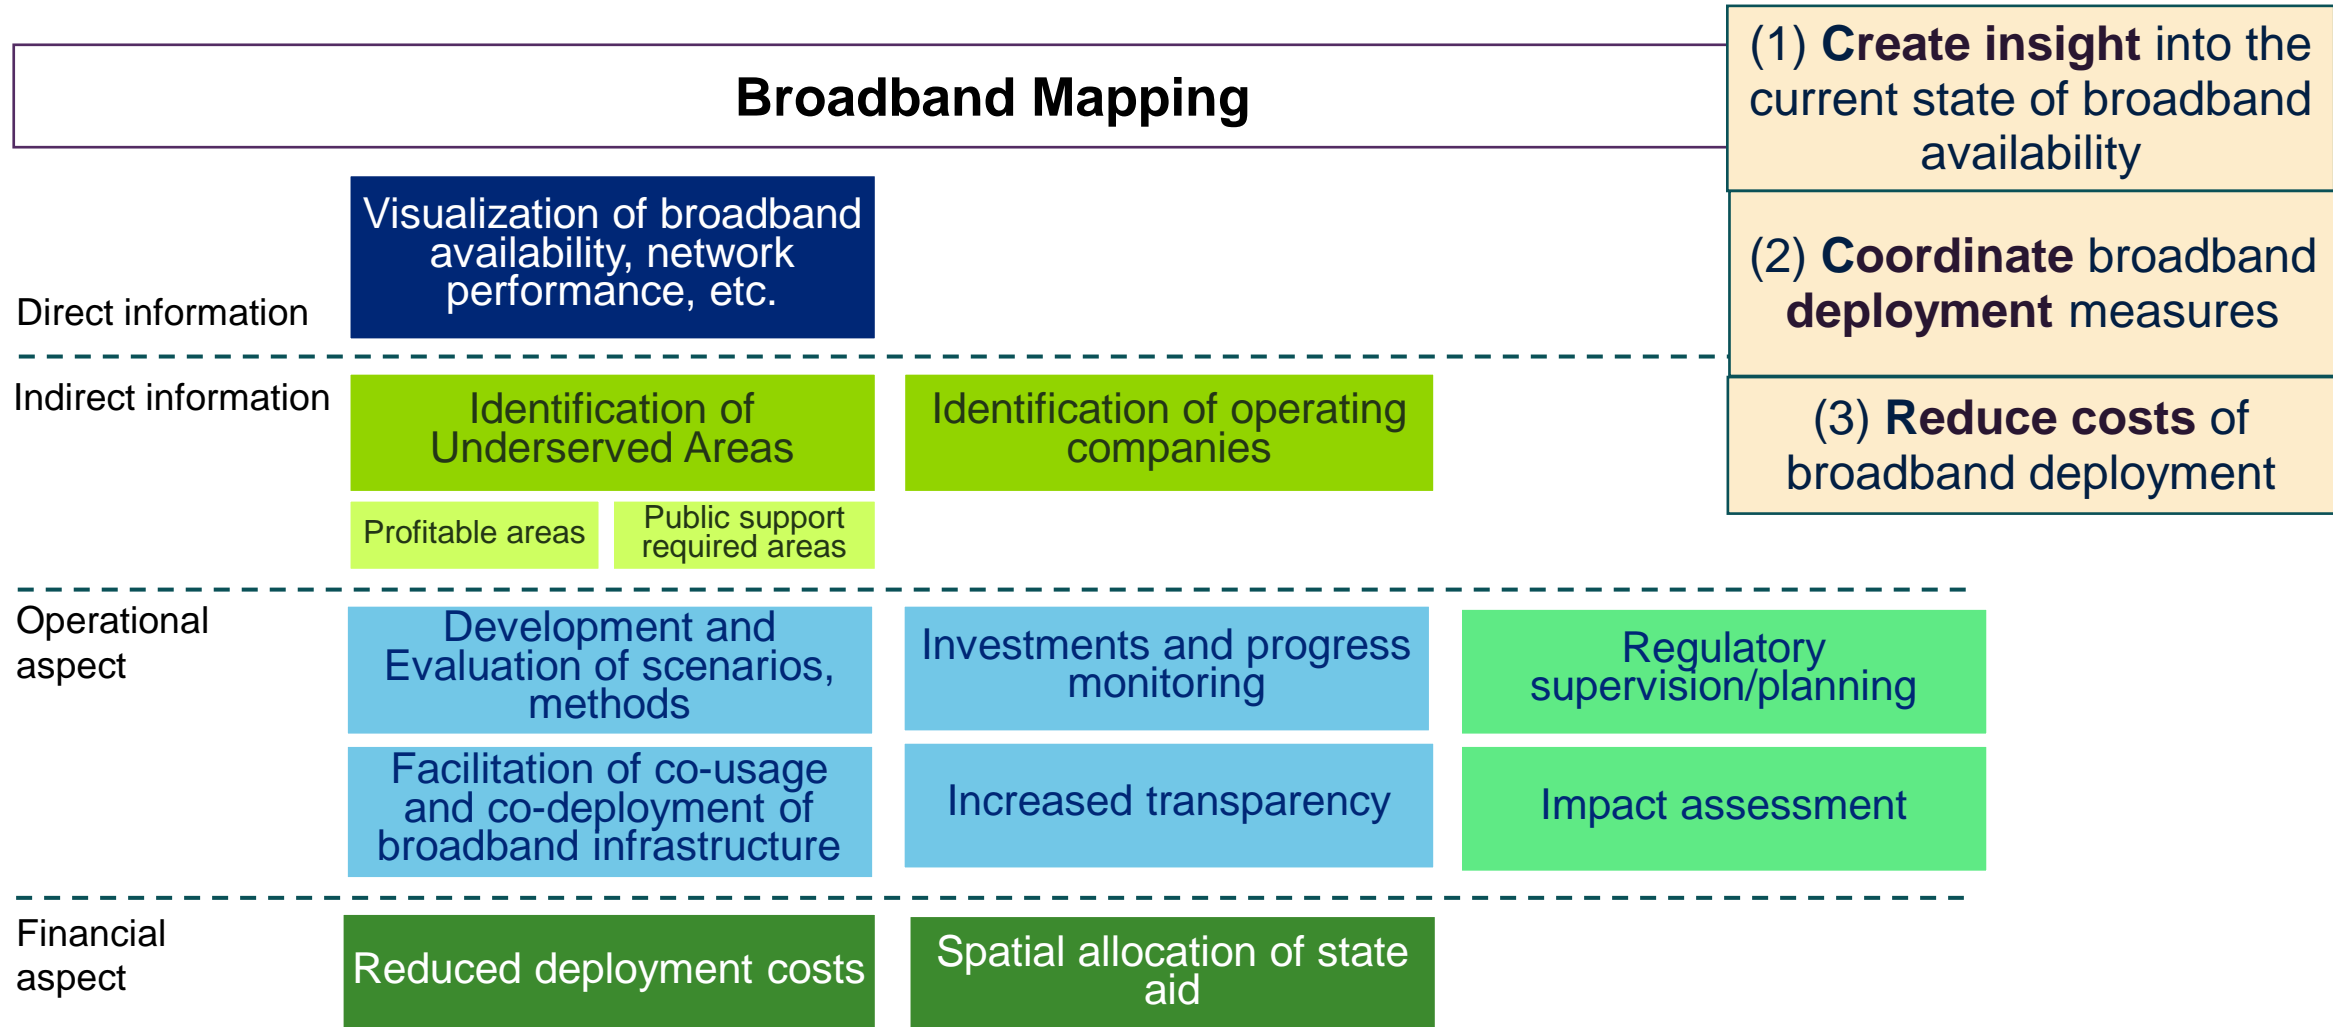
Broadband Mapping

(1) Create insight into the current state of broadband availability

(2) Coordinate broadband deployment measures

(3) Reduce costs of broadband deployment

Direct information

Visualization of broadband availability, network performance, etc.

Indirect information

Identification of Underserved Areas

Identification of operating companies

Profitable areas

Public support required areas

Operational aspect

Development and Evaluation of scenarios, methods

Investments and progress monitoring

Regulatory supervision/planning

Facilitation of co-usage and co-deployment of broadband infrastructure

Increased transparency

Impact assessment

Financial aspect

Reduced deployment costs

Spatial allocation of state aid